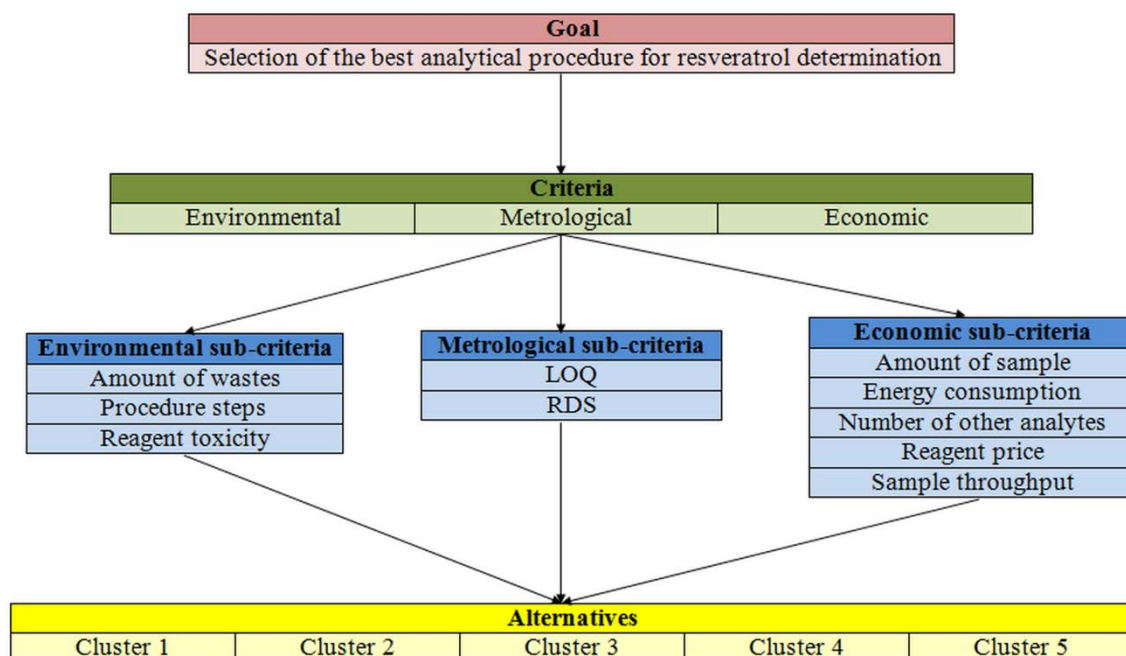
Goal
Selection of the best analytical procedure for resveratrol determination

Criteria

| Environmental | Metrological | Economic |
|---|---|---|

Environmental sub-criteria
Amount of wastes
Procedure steps
Reagent toxicity

Metrological sub-criteria
LOQ
RDS

Economic sub-criteria
Amount of sample
Energy consumption
Number of other analytes
Reagent price
Sample throughput

Alternatives

| Cluster 1 | Cluster 2 | Cluster 3 | Cluster 4 | Cluster 5 |
|---|---|---|---|---|